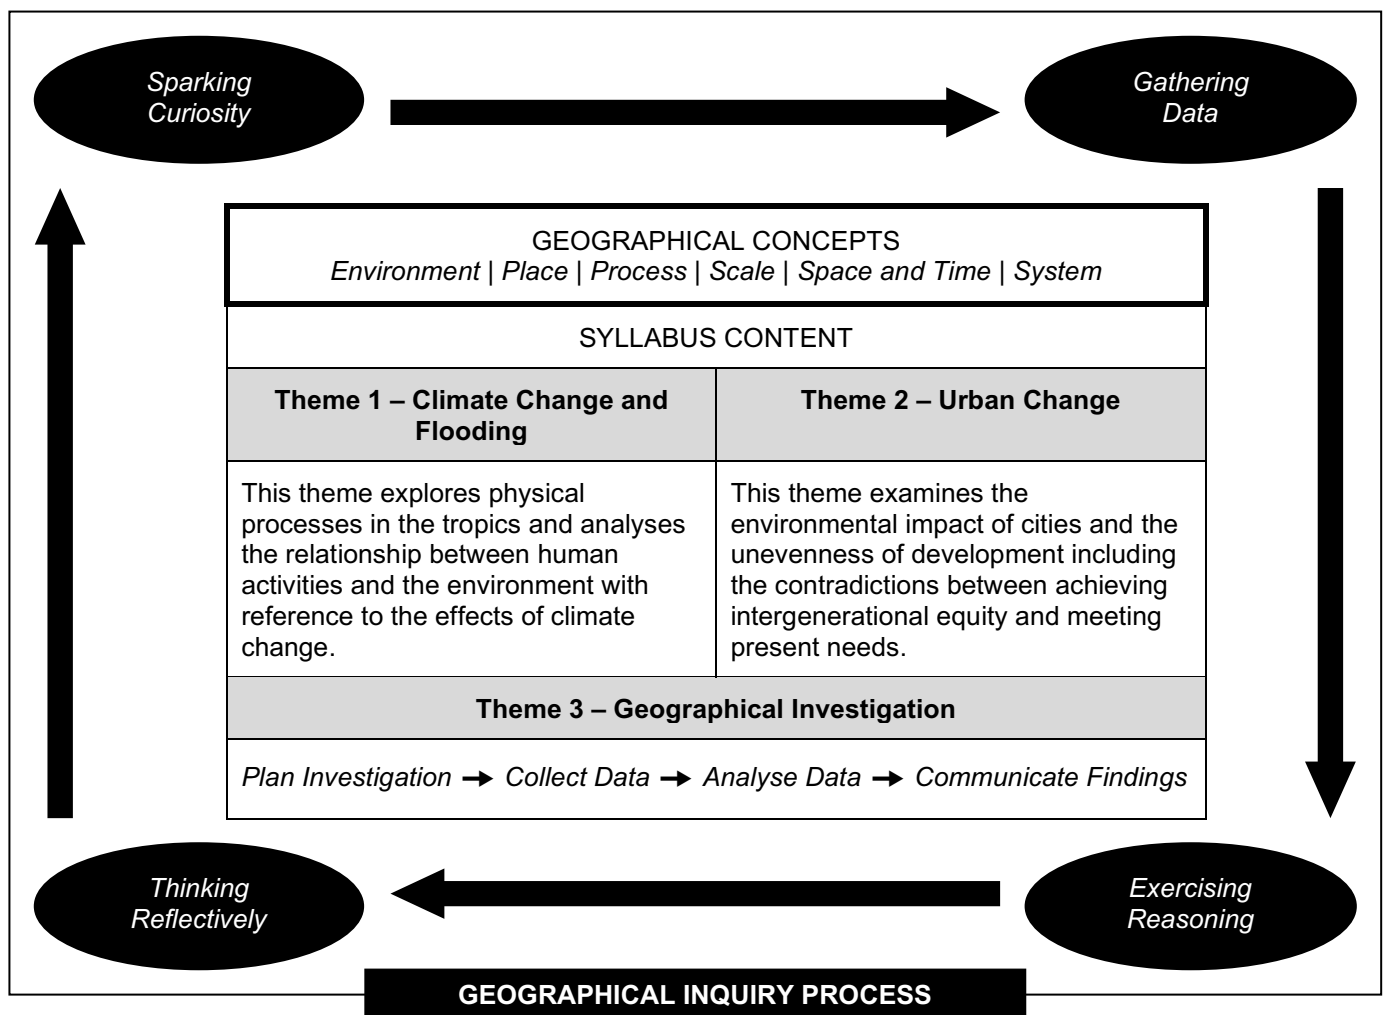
*Sparking Curiosity*

*Gathering Data*

GEOGRAPHICAL CONCEPTS
*Environment | Place | Process | Scale | Space and Time | System*

SYLLABUS CONTENT

| **Theme 1 – Climate Change and Flooding** | **Theme 2 – Urban Change** |
|---|---|
| This theme explores physical processes in the tropics and analyses the relationship between human activities and the environment with reference to the effects of climate change. | This theme examines the environmental impact of cities and the unevenness of development including the contradictions between achieving intergenerational equity and meeting present needs. |

**Theme 3 – Geographical Investigation**

*Plan Investigation* → *Collect Data* → *Analyse Data* → *Communicate Findings*

*Thinking Reflectively*

*Exercising Reasoning*

**GEOGRAPHICAL INQUIRY PROCESS**